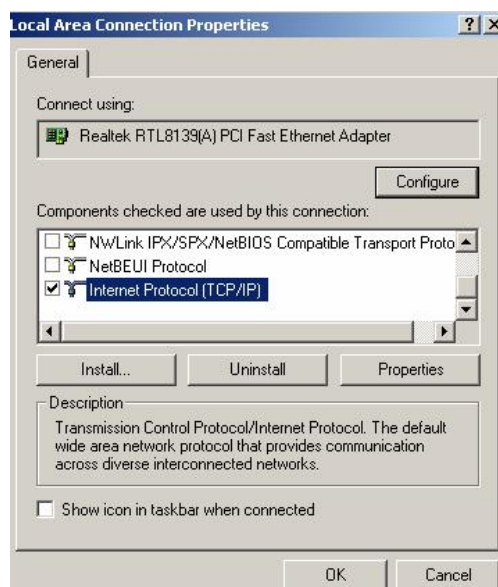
Local Area Connection Properties

?

General

Connect using:

Realtek RTL8139(A) PCI Fast Ethernet Adapter

Configure

Components checked are used by this connection:

NWLink IPX/SPX/NetBIOS Compatible Transport Proto

NetBEUI Protocol

Internet Protocol (TCP/IP)

Install...

Uninstall

Properties

Description

Transmission Control Protocol/Internet Protocol. The default wide area network protocol that provides communication across diverse interconnected networks.

Show icon in taskbar when connected

OK

Cancel